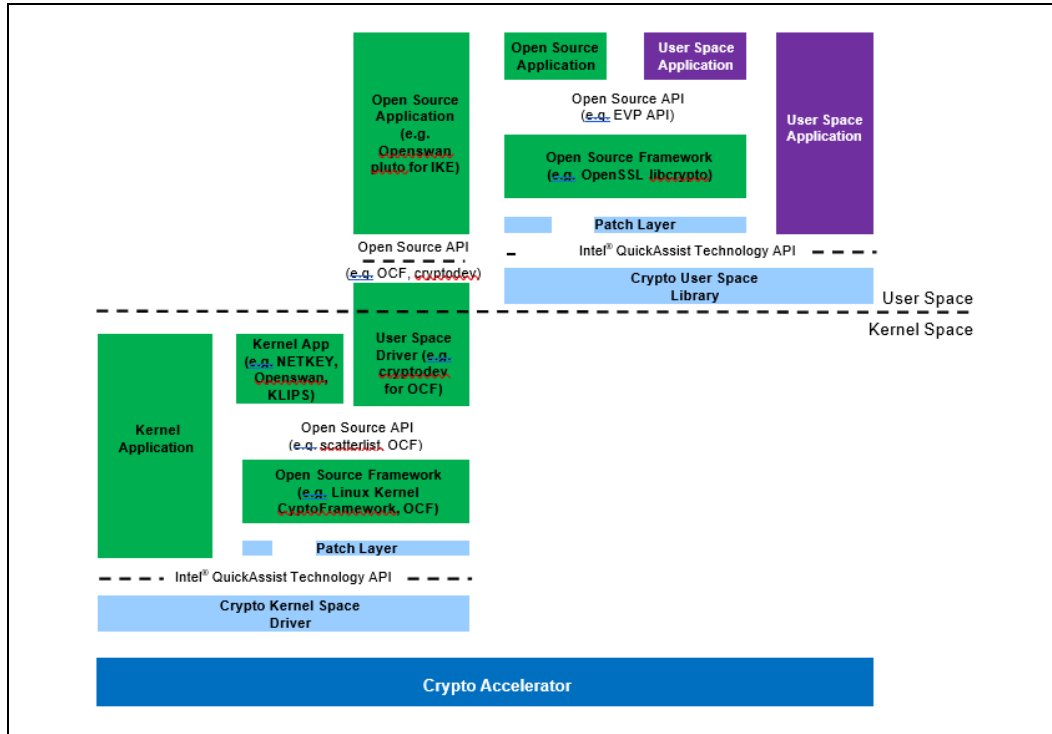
Open Source Application (e.g. Openswan pluto for IKE)

Open Source Application

User Space Application

Open Source API (e.g. EVP API)

User Space Application

Open Source Framework (e.g. OpenSSL libcrypto)

Patch Layer

Open Source API

Intel® QuickAssist Technology API

(e.g. OCF, cryptodev)

Crypto User Space Library

User Space

Kernel Space

Kernel App (e.g. NETKEY, Openswan, KLIPS)

User Space Driver (e.g. cryptodev for OCF)

Kernel Application

Open Source API (e.g. scatterlist, OCF)

Open Source Framework (e.g. Linux Kernel CyptoFramework, OCF)

Patch Layer

Intel® QuickAssist Technology API

Crypto Kernel Space Driver

Crypto Accelerator